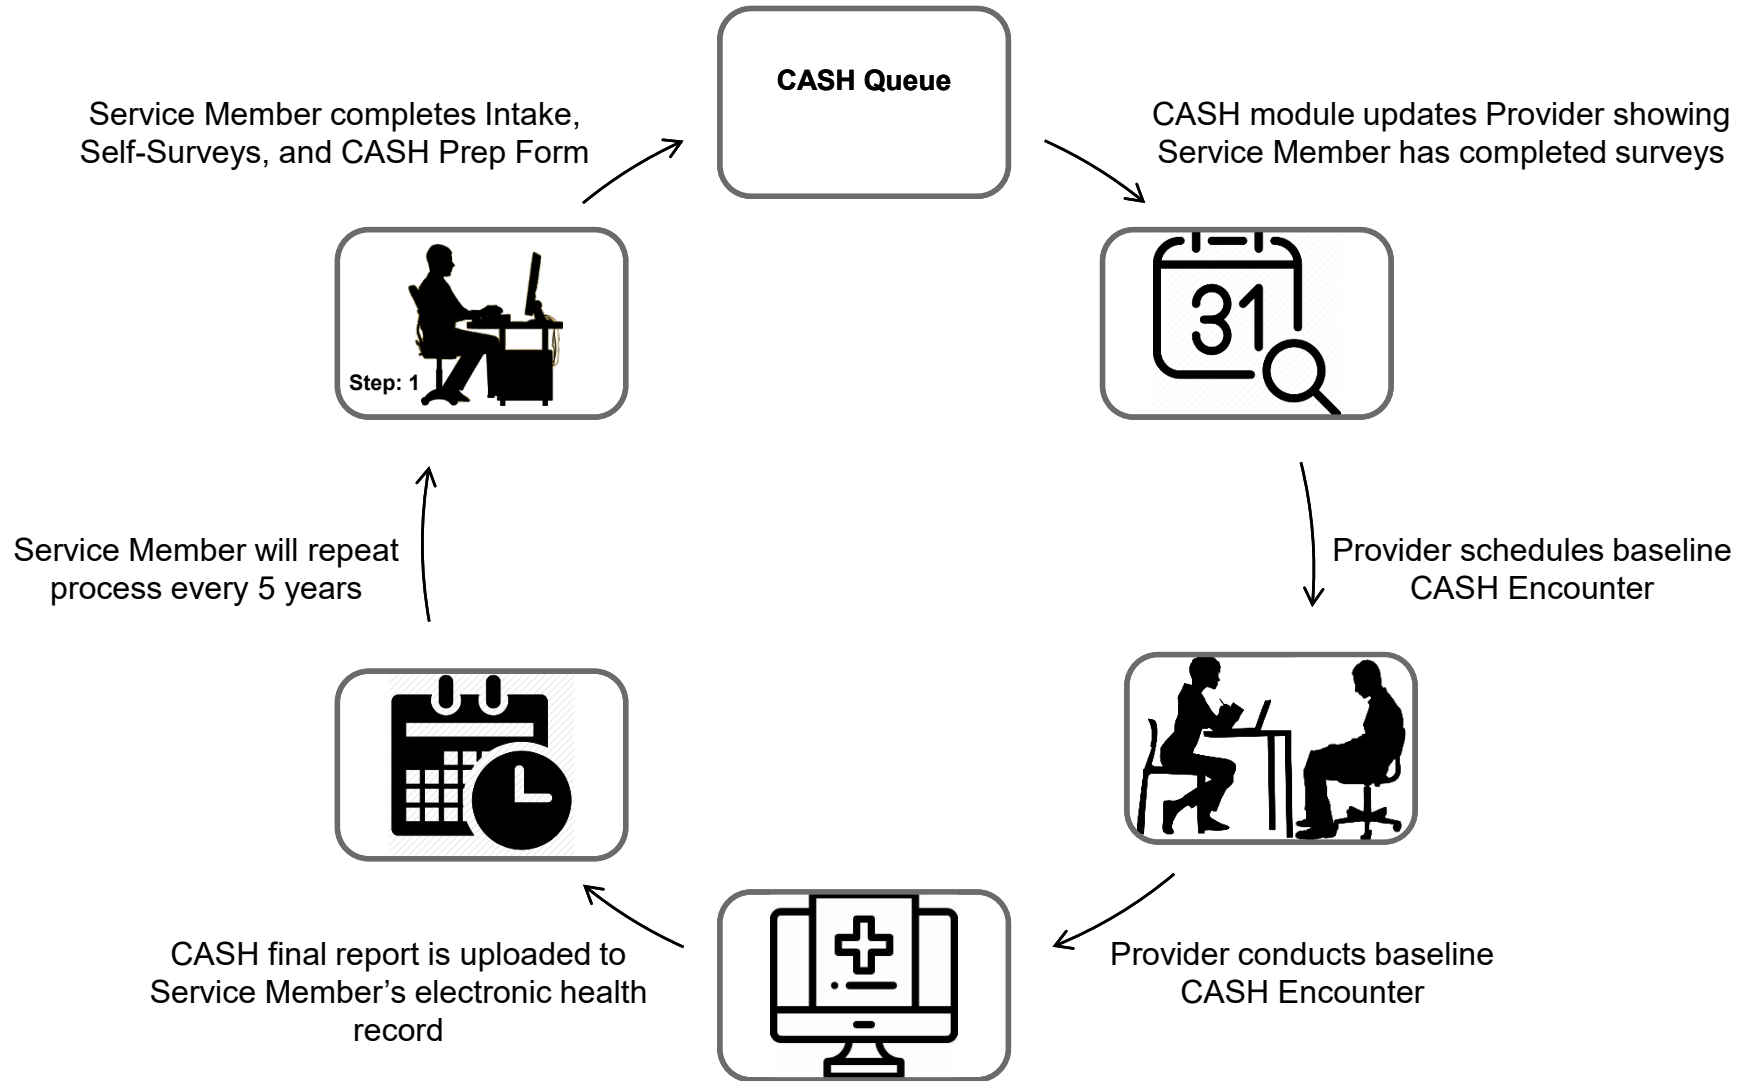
CASH Queue

CASH module updates Provider showing Service Member has completed surveys

Provider schedules baseline CASH Encounter

Provider conducts baseline CASH Encounter

CASH final report is uploaded to Service Member's electronic health record

Service Member will repeat process every 5 years

Step: 1

Service Member completes Intake, Self-Surveys, and CASH Prep Form

31